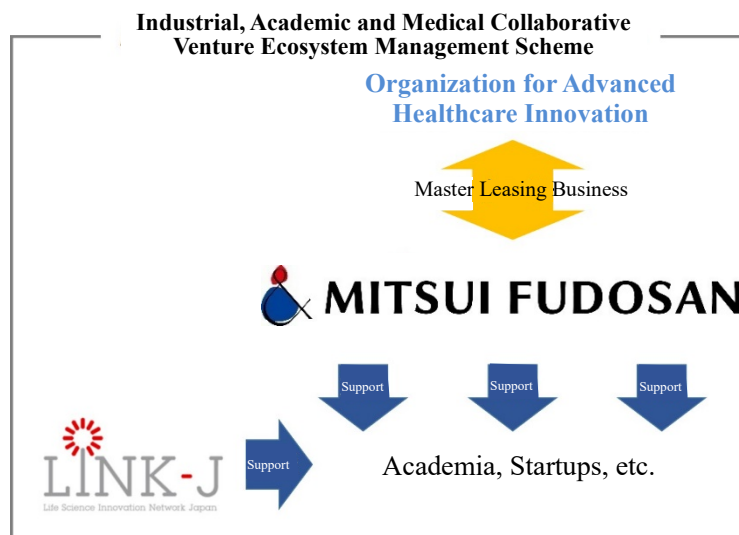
Industrial, Academic and Medical Collaborative Venture Ecosystem Management Scheme

Organization for Advanced Healthcare Innovation

Master Leasing Business

MITSUI FUDOSAN

Support

Support

Support

LINK-J
Life Science Innovation Network Japan

Support

Academia, Startups, etc.